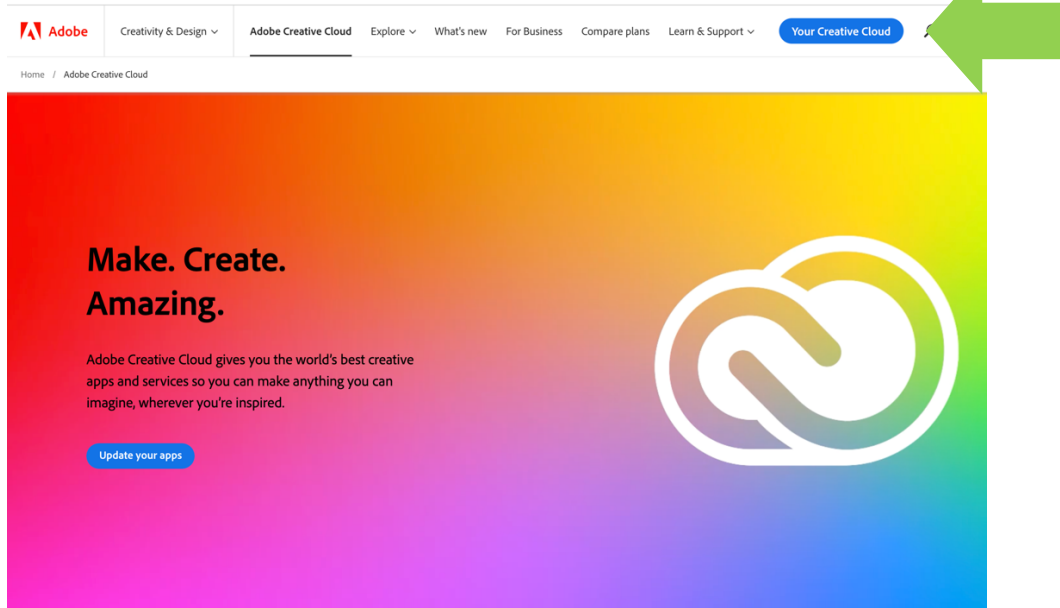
Adobe Creativity & Design Adobe Creative Cloud Explore What's new For Business Compare plans Learn & Support Your Creative Cloud

Home / Adobe Creative Cloud

Make. Create. Amazing.

Adobe Creative Cloud gives you the world's best creative apps and services so you can make anything you can imagine, wherever you're inspired.

Update your apps